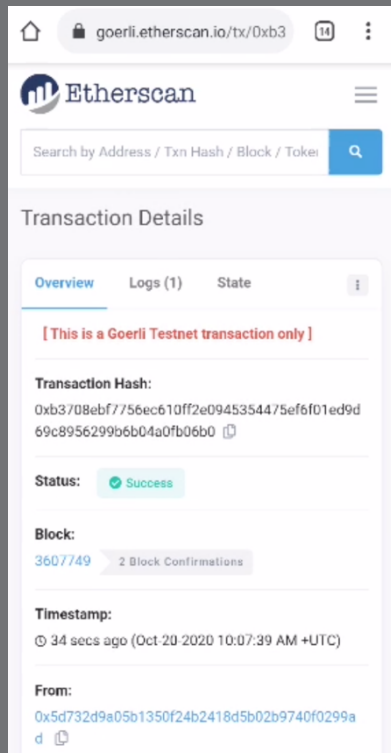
goerli.etherscan.io/tx/0xb3

14

Etherscan

Search by Address / Txn Hash / Block / Toke

Transaction Details

Overview Logs (1) State

[ This is a Goerli Testnet transaction only ]

Transaction Hash:

0xb3708ebf7756ec610ff2e0945354475ef6f01ed9d69c8956299b6b04a0fb06b0

Status: Success

Block:

3607749 2 Block Confirmations

Timestamp:

34 secs ago (Oct-20-2020 10:07:39 AM +UTC)

From:

0x5d732d9a05b1350f24b2418d5b02b9740f0299ad